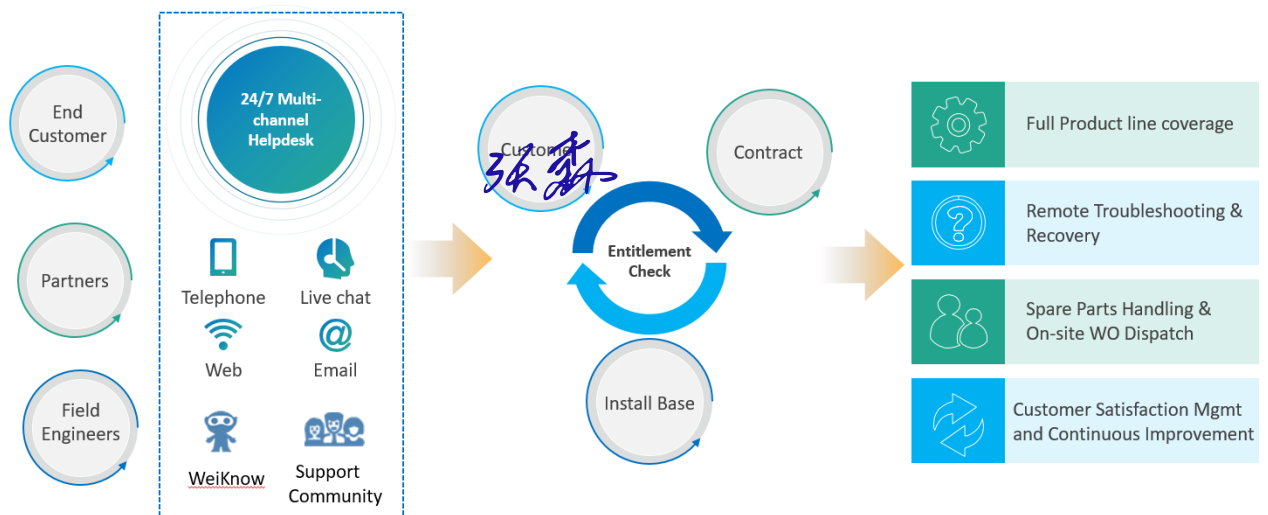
End Customer

Partners

Field Engineers

24/7 Multi-channel Helpdesk

Telephone

Live chat

Web

Email

WeiKnow

Support Community

Customer

张森

Contract

Entitlement Check

Install Base

Full Product line coverage

Remote Troubleshooting & Recovery

Spare Parts Handling & On-site WO Dispatch

Customer Satisfaction Mgmt and Continuous Improvement